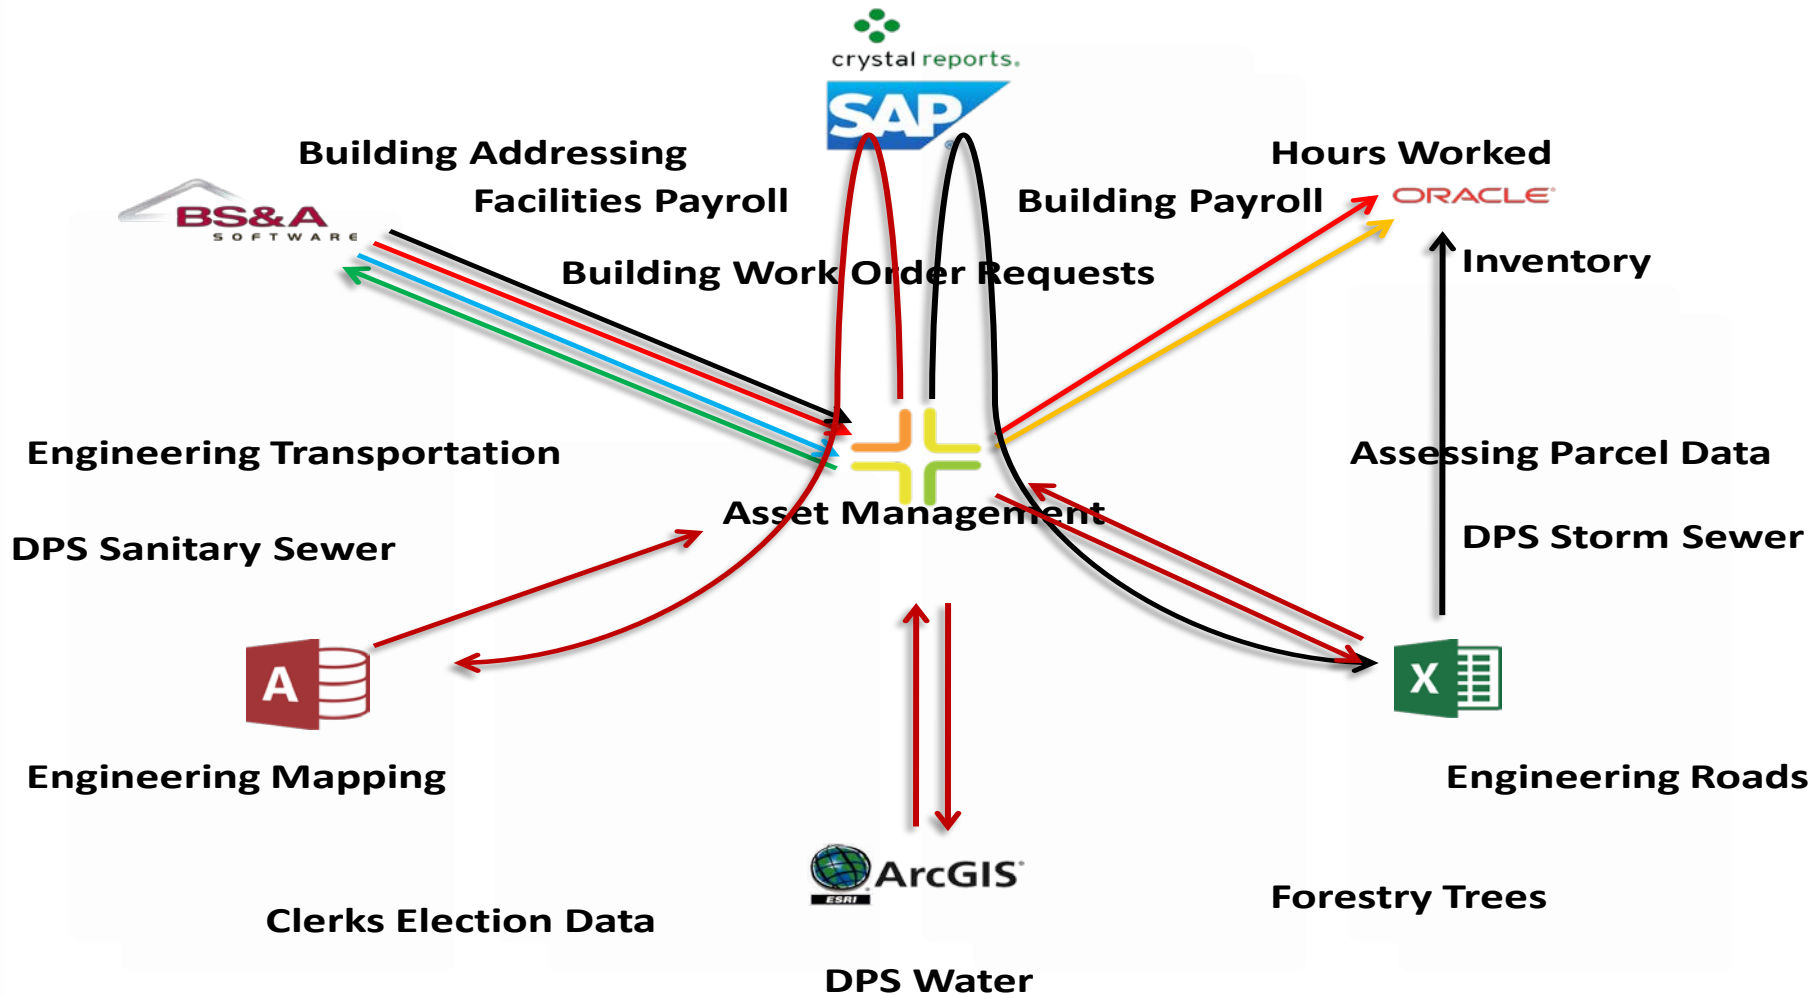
crystal reports.

SAP

Building Addressing

Facilities Payroll

Hours Worked

Building Payroll

BS&A SOFTWARE

ORACLE

Building Work Order Requests

Inventory

Engineering Transportation

Assessing Parcel Data

Asset Management

DPS Sanitary Sewer

DPS Storm Sewer

A

X

Engineering Mapping

Engineering Roads

ESRI ArcGIS

Forestry Trees

Clerks Election Data

DPS Water